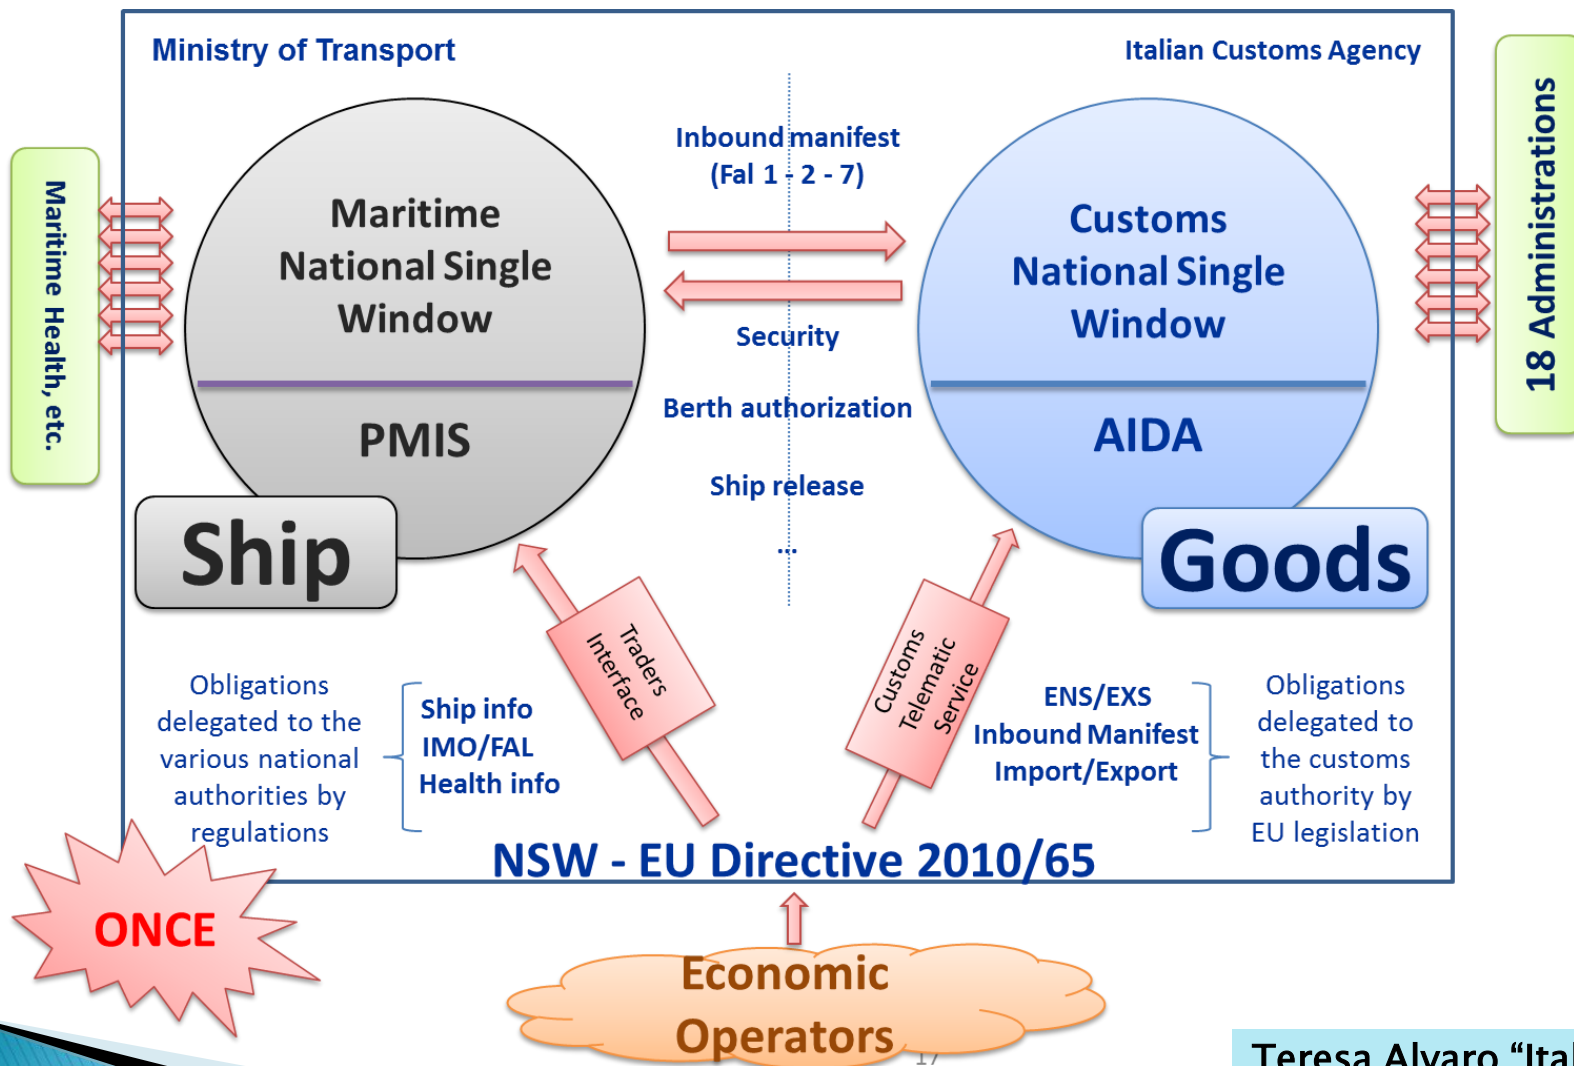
Ministry of Transport

Italian Customs Agency

Maritime Health, etc.

Maritime National Single Window

PMIS

Ship

Inbound manifest (Fal 1 - 2 - 7)

Security

Berth authorization

Ship release

...

Customs National Single Window

AIDA

Goods

18 Administrations

Traders Interface

Customs Telematic Service

Obligations delegated to the various national authorities by regulations

Ship info
IMO/FAL
Health info

ENS/EXS
Inbound Manifest
Import/Export

Obligations delegated to the customs authority by EU legislation

NSW - EU Directive 2010/65

ONCE

Economic Operators

17

Teresa Alvaro "Ital